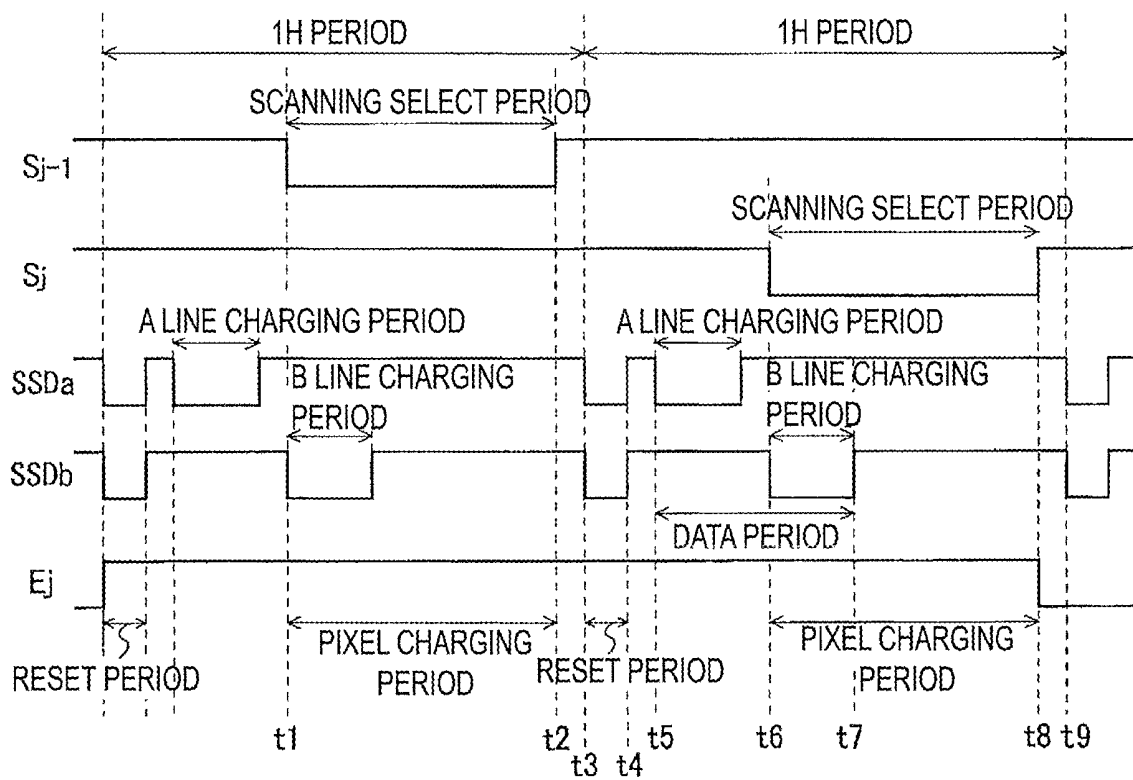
1H PERIOD

1H PERIOD

SCANNING SELECT PERIOD

Sj-1

SCANNING SELECT PERIOD

Sj

A LINE CHARGING PERIOD

A LINE CHARGING PERIOD

SSDa

B LINE CHARGING PERIOD

B LINE CHARGING PERIOD

SSDb

DATA PERIOD

Ej

RESET PERIOD

PIXEL CHARGING PERIOD

RESET PERIOD

PIXEL CHARGING PERIOD

t1 t2 t3 t4 t5 t6 t7 t8 t9